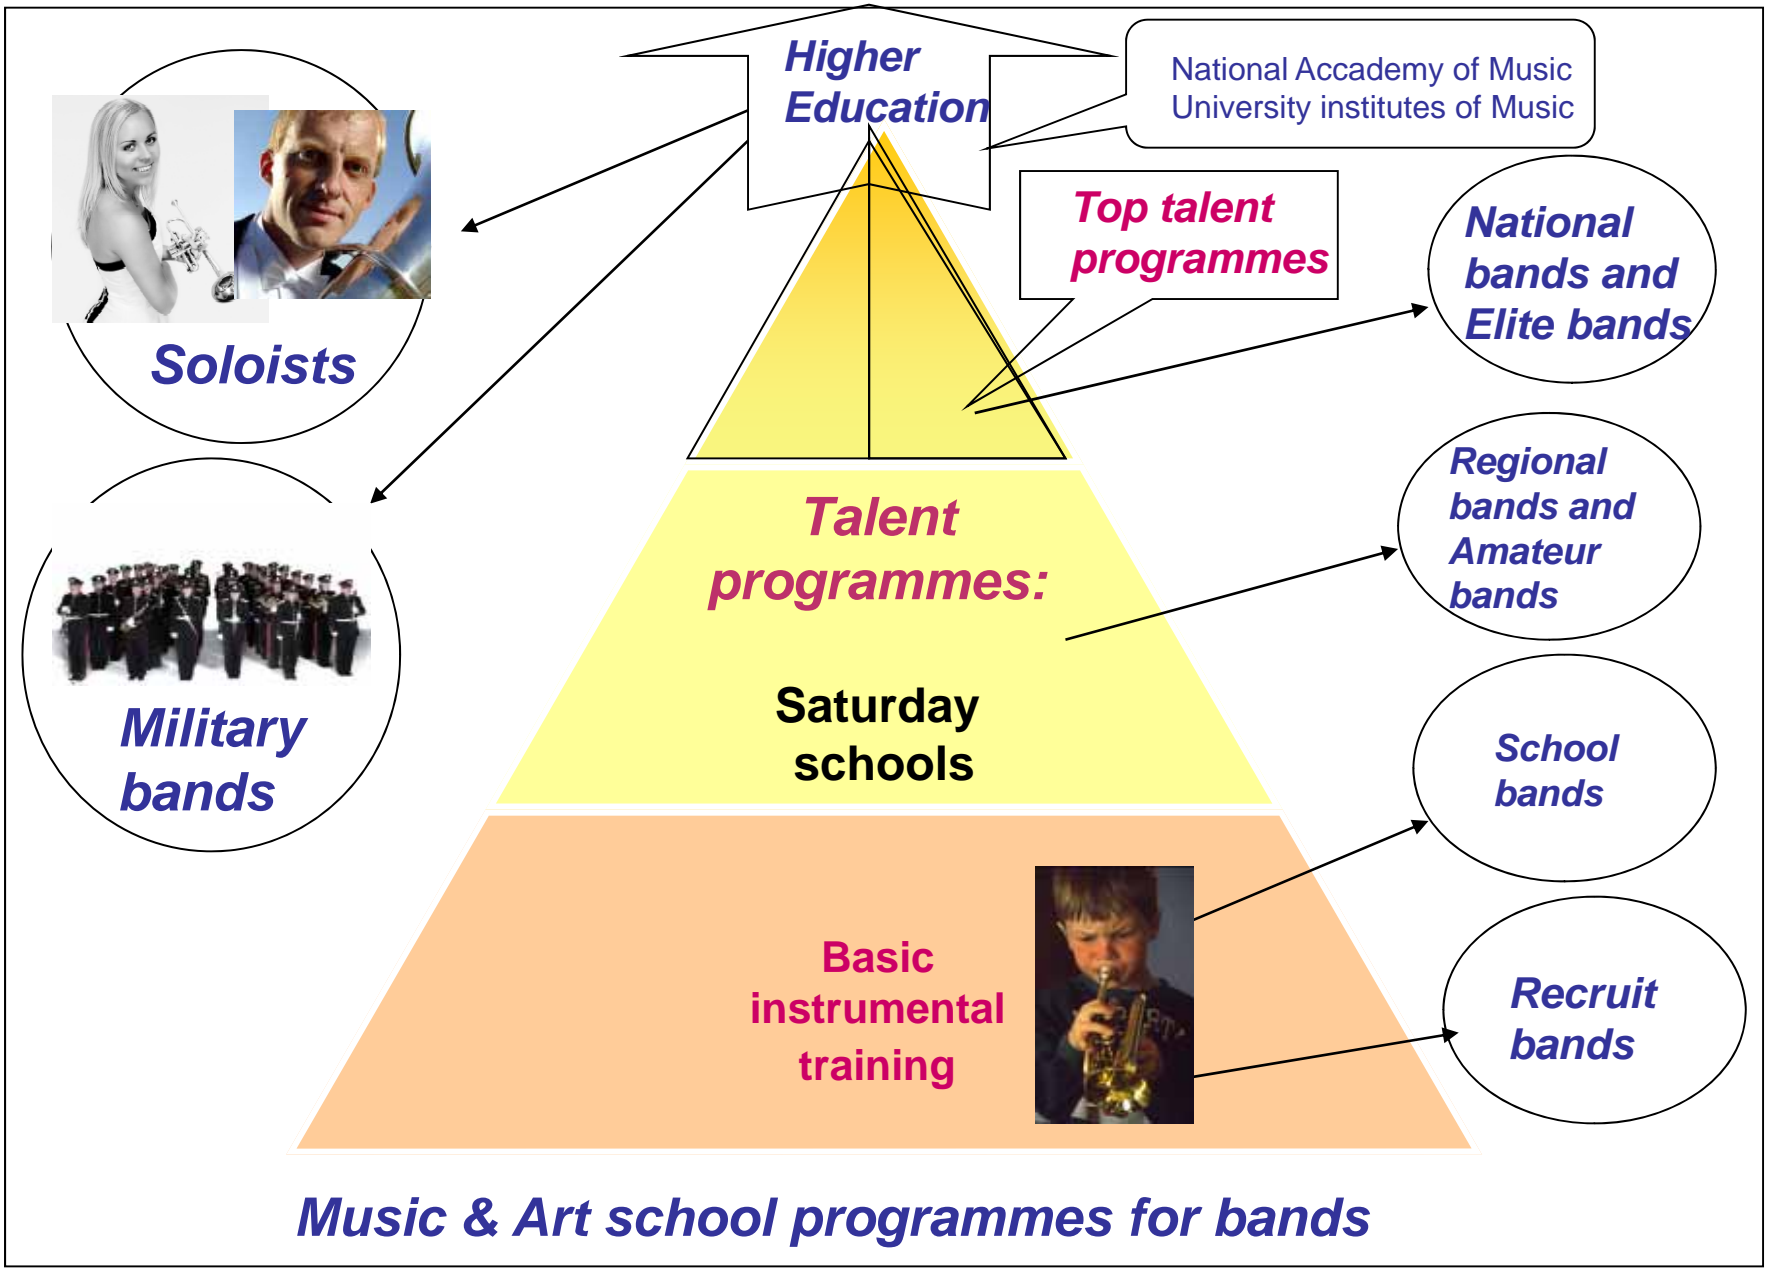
Higher Education

National Academy of Music
University institutes of Music

Soloists

Top talent programmes

National bands and Elite bands

Talent programmes:

Saturday schools

Regional bands and Amateur bands

Military bands

School bands

Basic instrumental training

Recruit bands

Music & Art school programmes for bands